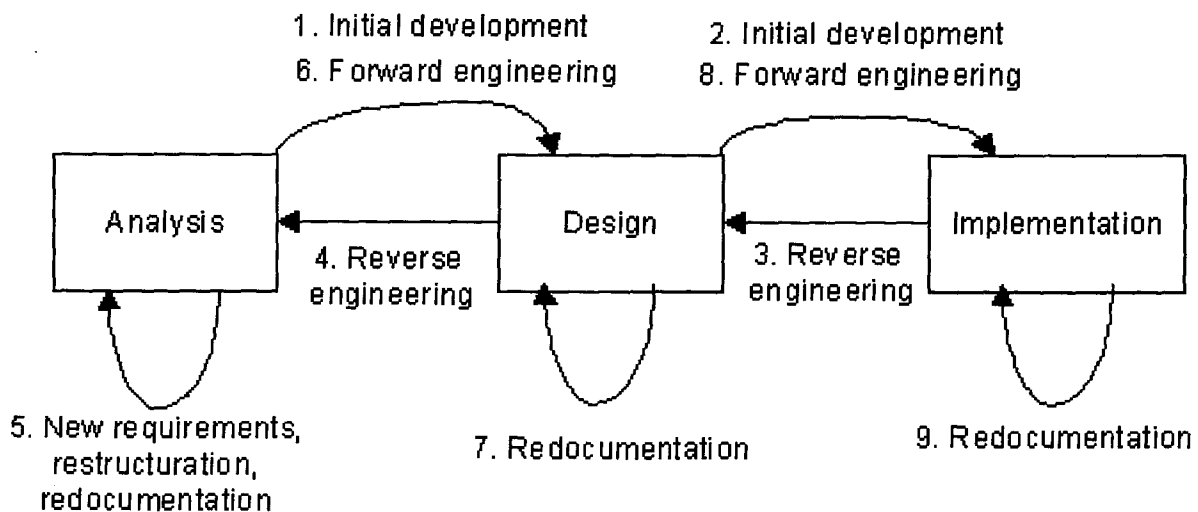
1. Initial development
6. Forward engineering

2. Initial development
8. Forward engineering

Analysis

Design

Implementation

4. Reverse engineering

3. Reverse engineering

5. New requirements, restructuration, redocumentation

7. Redocumentation

9. Redocumentation